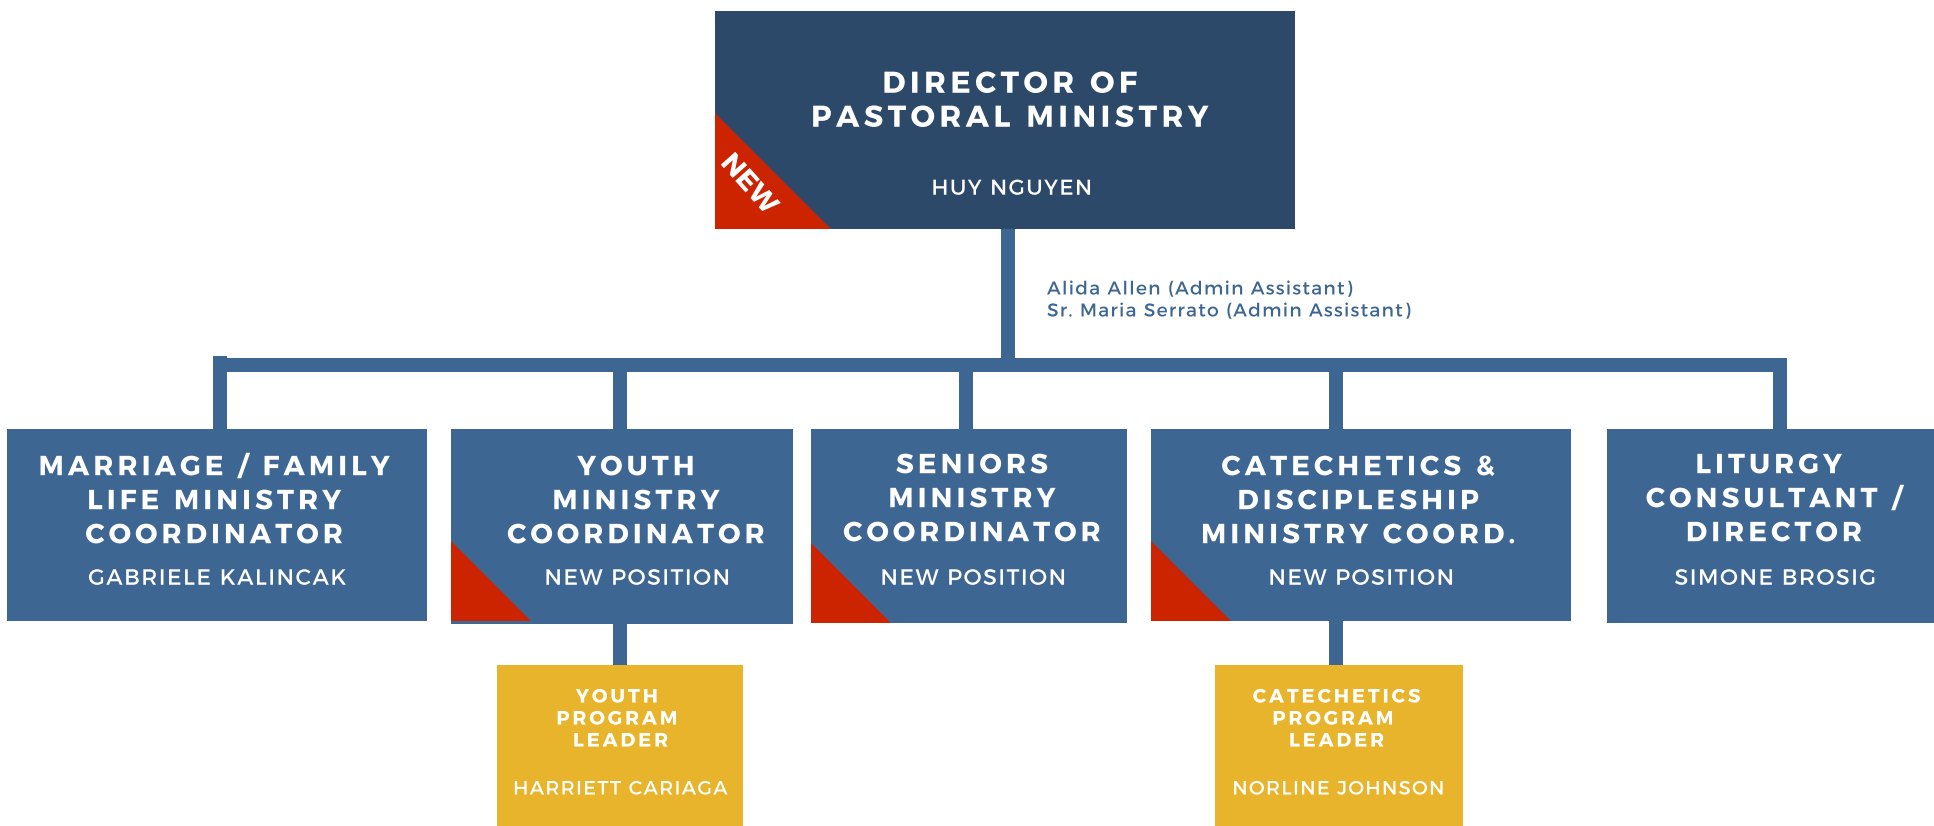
DIRECTOR OF PASTORAL MINISTRY

NEW

HUY NGUYEN

Alida Allen (Admin Assistant)
Sr. Maria Serrato (Admin Assistant)

MARRIAGE / FAMILY LIFE MINISTRY COORDINATOR

GABRIELE KALINCAK

YOUTH MINISTRY COORDINATOR

NEW POSITION

SENIORS MINISTRY COORDINATOR

NEW POSITION

CATECHETICS & DISCIPLESHIP MINISTRY COORD.

NEW POSITION

LITURGY CONSULTANT / DIRECTOR

SIMONE BROSIG

YOUTH PROGRAM LEADER

HARRIETT CARIAGA

CATECHETICS PROGRAM LEADER

NORLINE JOHNSON